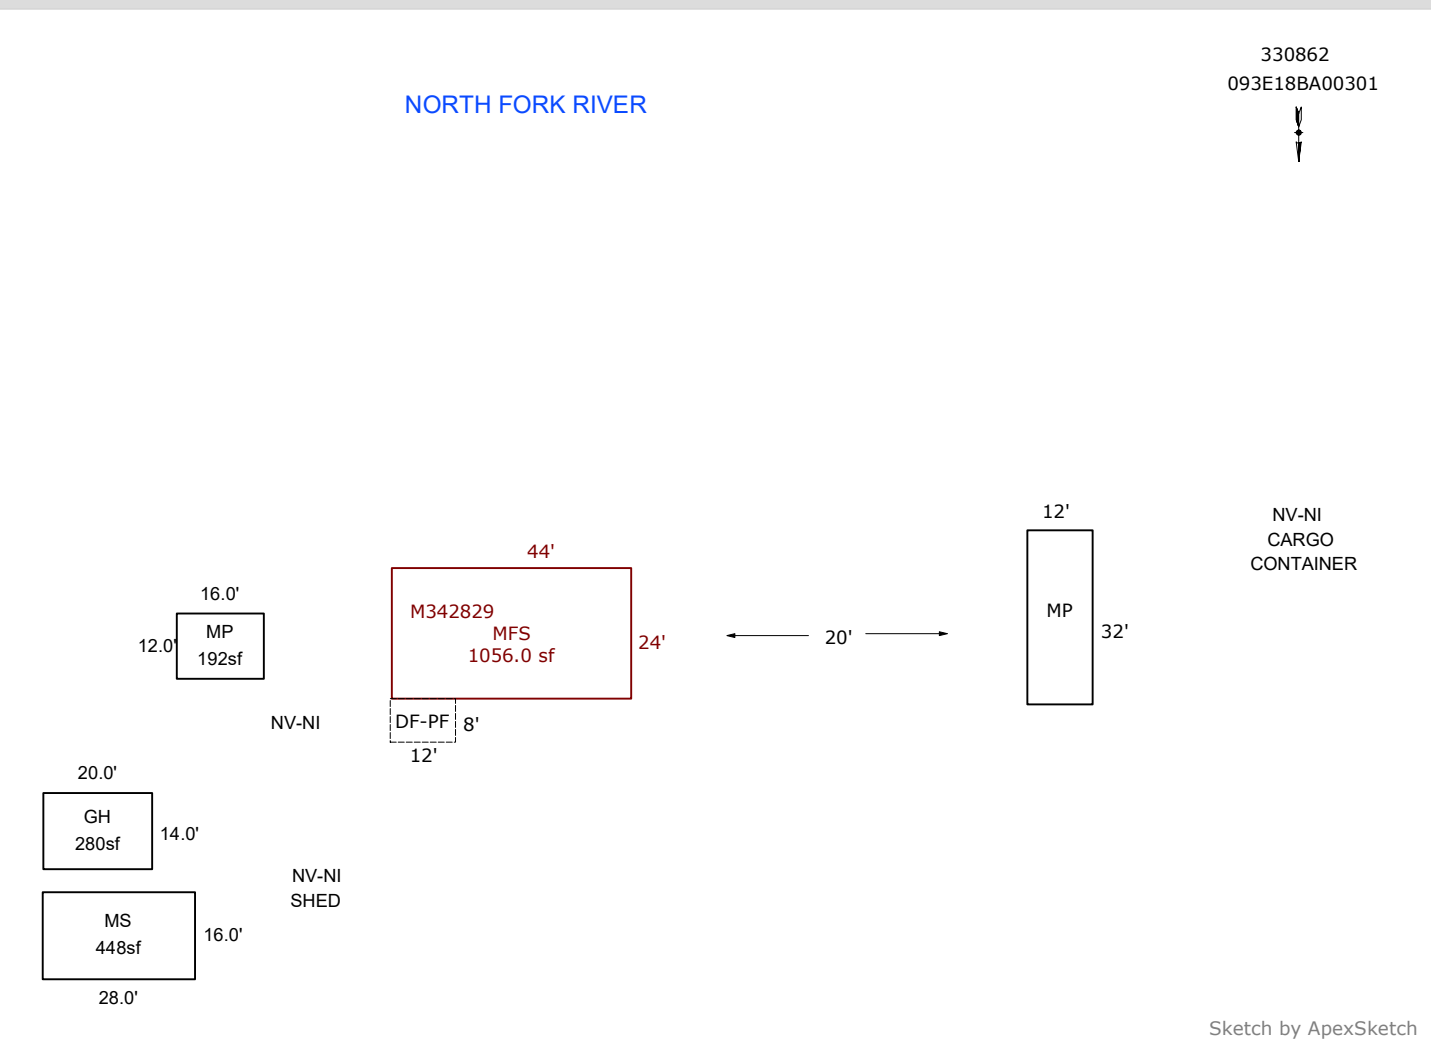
330862
093E18BA00301

NORTH FORK RIVER

12'

NV-NI
CARGO
CONTAINER

44'

16.0'

M342829
MFS
1056.0 sf

24'

20'

MP

32'

12.0'
MP
192sf

NV-NI

DF-PF
8'
12'

20.0'

GH
280sf
14.0'

NV-NI
SHED

MS
448sf
16.0'
28.0'

Sketch by ApexSketch